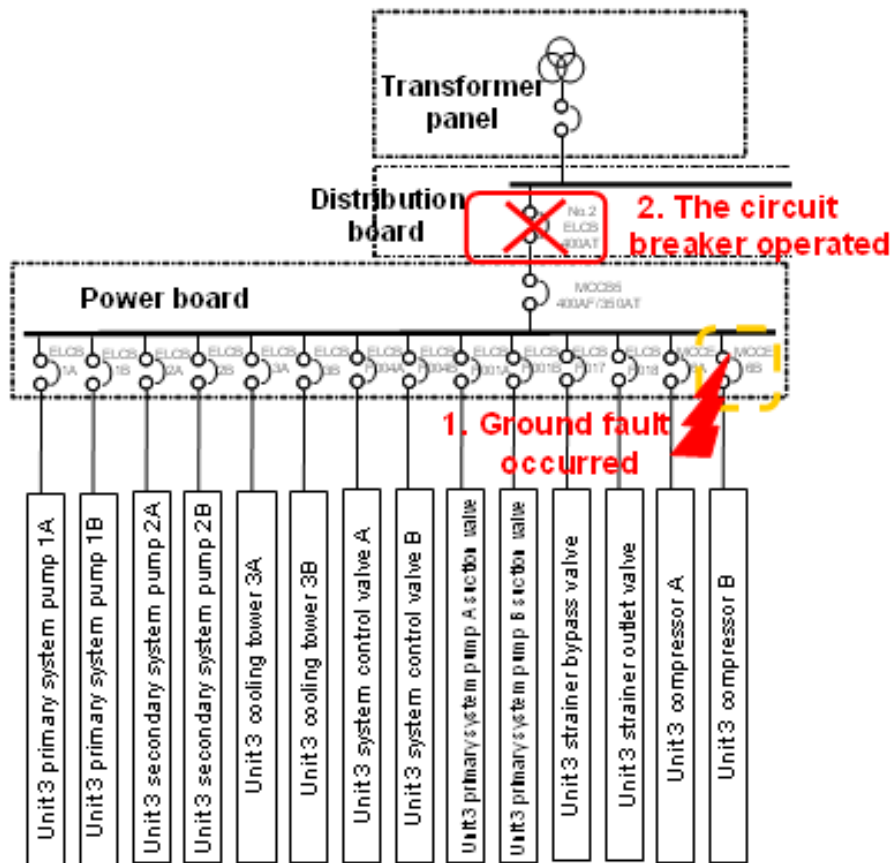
Transformer panel

Distribution board

No.2 ELCB 400AT

2. The circuit breaker operated

Power board

MCCB5 400AF/350AT

ELCB 1A

ELCB 1B

ELCB 2A

ELCB 2B

ELCB 3A

ELCB 3B

ELCB F004A

ELCB F004B

ELCB F001A

ELCB F001B

ELCB F017

ELCB F018

MCCB 6A

MCCB 6B

1. Ground fault occurred

Unit 3 primary system pump 1A

Unit 3 primary system pump 1B

Unit 3 secondary system pump 2A

Unit 3 secondary system pump 2B

Unit 3 cooling tower 3A

Unit 3 cooling tower 3B

Unit 3 system control valve A

Unit 3 system control valve B

Unit3 primary system pump A suction valve

Unit3 primary system pump B suction valve

Unit 3 strainer bypass valve

Unit 3 strainer outlet valve

Unit 3 compressor A

Unit 3 compressor B